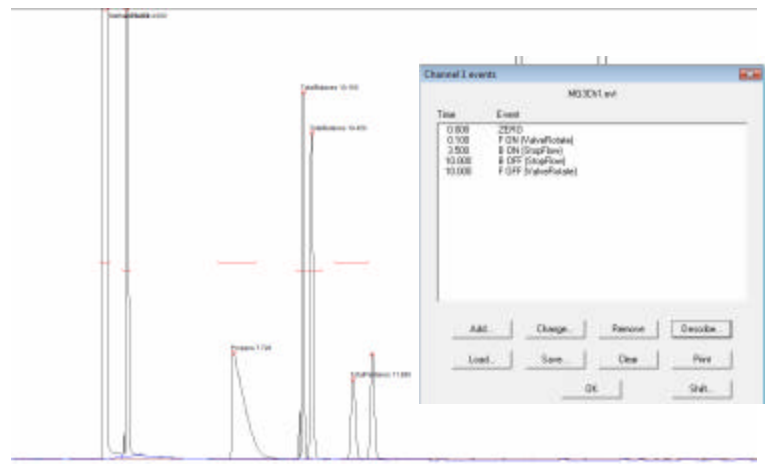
Channel 1 events

MG3Ch1.evt

| Time | Event |
|---|---|
| 0.000 | ZERO |
| 0.100 | F ON (ValveRotate) |
| 3.500 | B ON (StopFlow) |
| 10.000 | B OFF (StopFlow) |
| 10.000 | F OFF (ValveRotate) |

Add... Change... Remove Describe...

Load... Save... Clear Print

OK Shift...

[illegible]

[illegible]

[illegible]

Propane 7.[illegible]

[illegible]